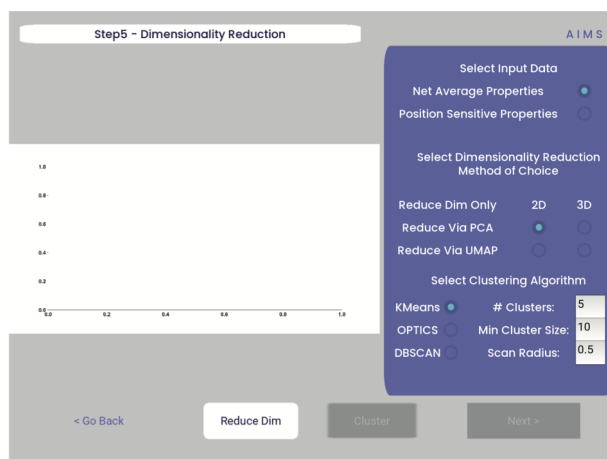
Step5 - Dimensionality Reduction

AIMS

Select Input Data

Net Average Properties

Position Sensitive Properties

1.0
0.8
0.6
0.4
0.2
0.0
0.0 0.2 0.4 0.6 0.8 1.0

Select Dimensionality Reduction Method of Choice

Reduce Dim Only 2D 3D

Reduce Via PCA

Reduce Via UMAP

Select Clustering Algorithm

KMeans # Clusters: 5

OPTICS Min Cluster Size: 10

DBSCAN Scan Radius: 0.5

< Go Back

Reduce Dim

Cluster

Next >